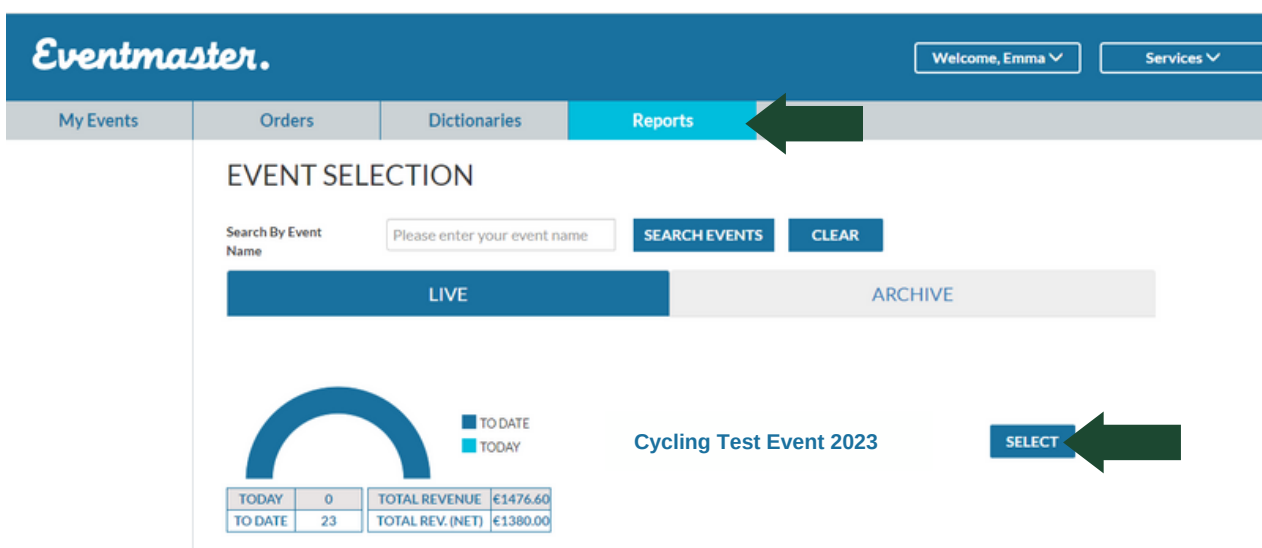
Eventmaster.

Welcome, Emma

Services

My Events | Orders | Dictionaries | Reports

EVENT SELECTION

Search By Event Name

Please enter your event name

SEARCH EVENTS

CLEAR

LIVE

ARCHIVE

TO DATE

TODAY

Cycling Test Event 2023

SELECT

| TODAY | 0 |
|---|---|
| TO DATE | 23 |

| TOTAL REVENUE | €1476.60 |
|---|---|
| TOTAL REV. (NET) | €1380.00 |